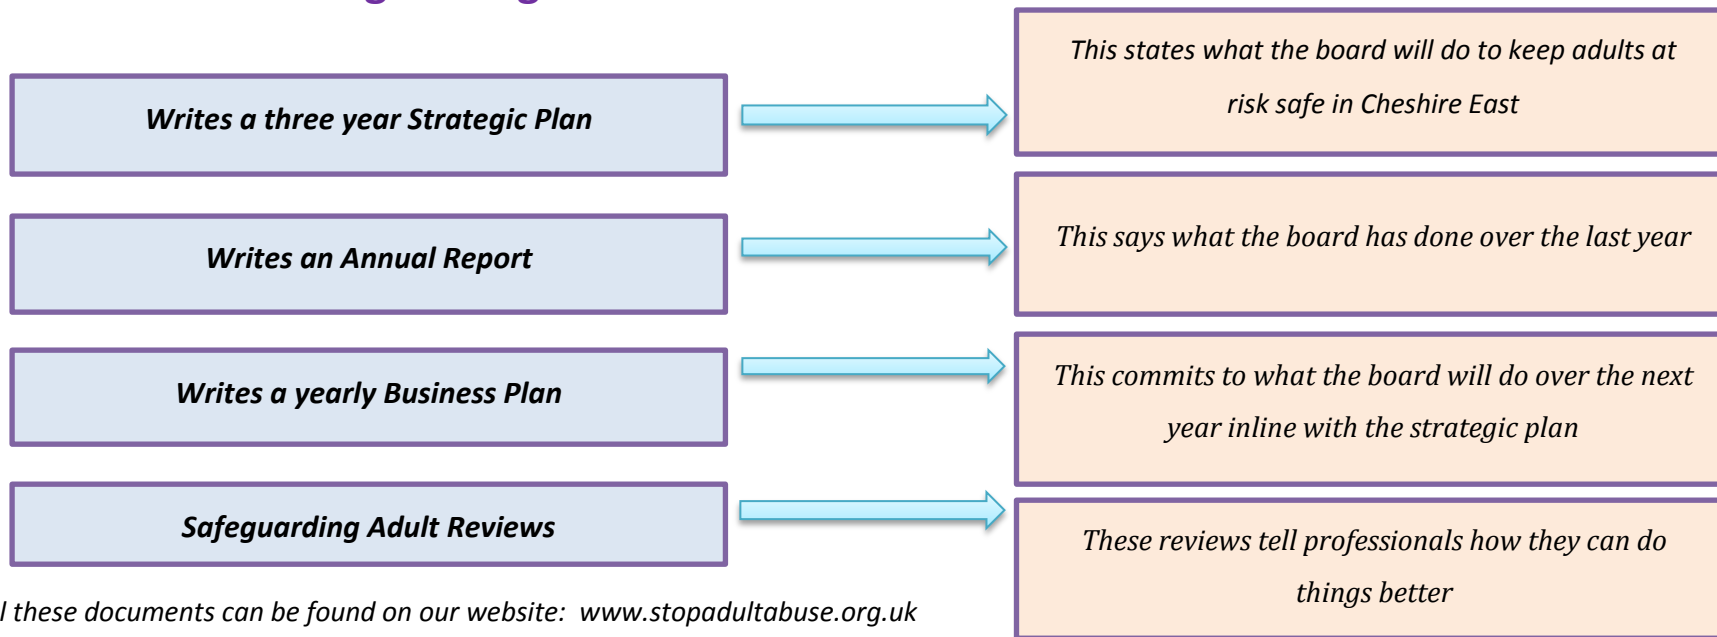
Writes a three year Strategic Plan

This states what the board will do to keep adults at risk safe in Cheshire East

Writes an Annual Report

This says what the board has done over the last year

Writes a yearly Business Plan

This commits to what the board will do over the next year inline with the strategic plan

Safeguarding Adult Reviews

These reviews tell professionals how they can do things better

l these documents can be found on our website: www.stopadultabuse.org.uk